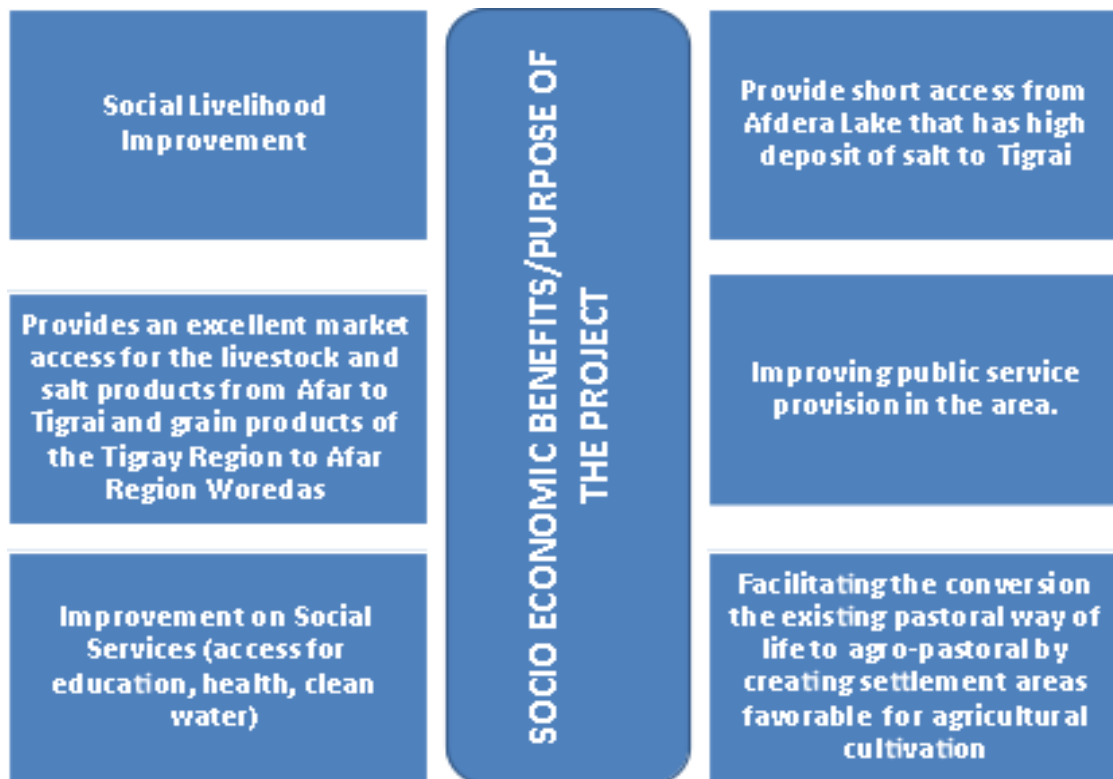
Social Livelihood Improvement

Provides an excellent market access for the livestock and salt products from Afar to Tigrai and grain products of the Tigray Region to Afar Region Woredas

Improvement on Social Services (access for education, health, clean water)

SOCIO ECONOMIC BENEFITS/PURPOSE OF THE PROJECT

Provide short access from Afdera Lake that has high deposit of salt to Tigrai

Improving public service provision in the area.

Facilitating the conversion the existing pastoral way of life to agro-pastoral by creating settlement areas favorable for agricultural cultivation